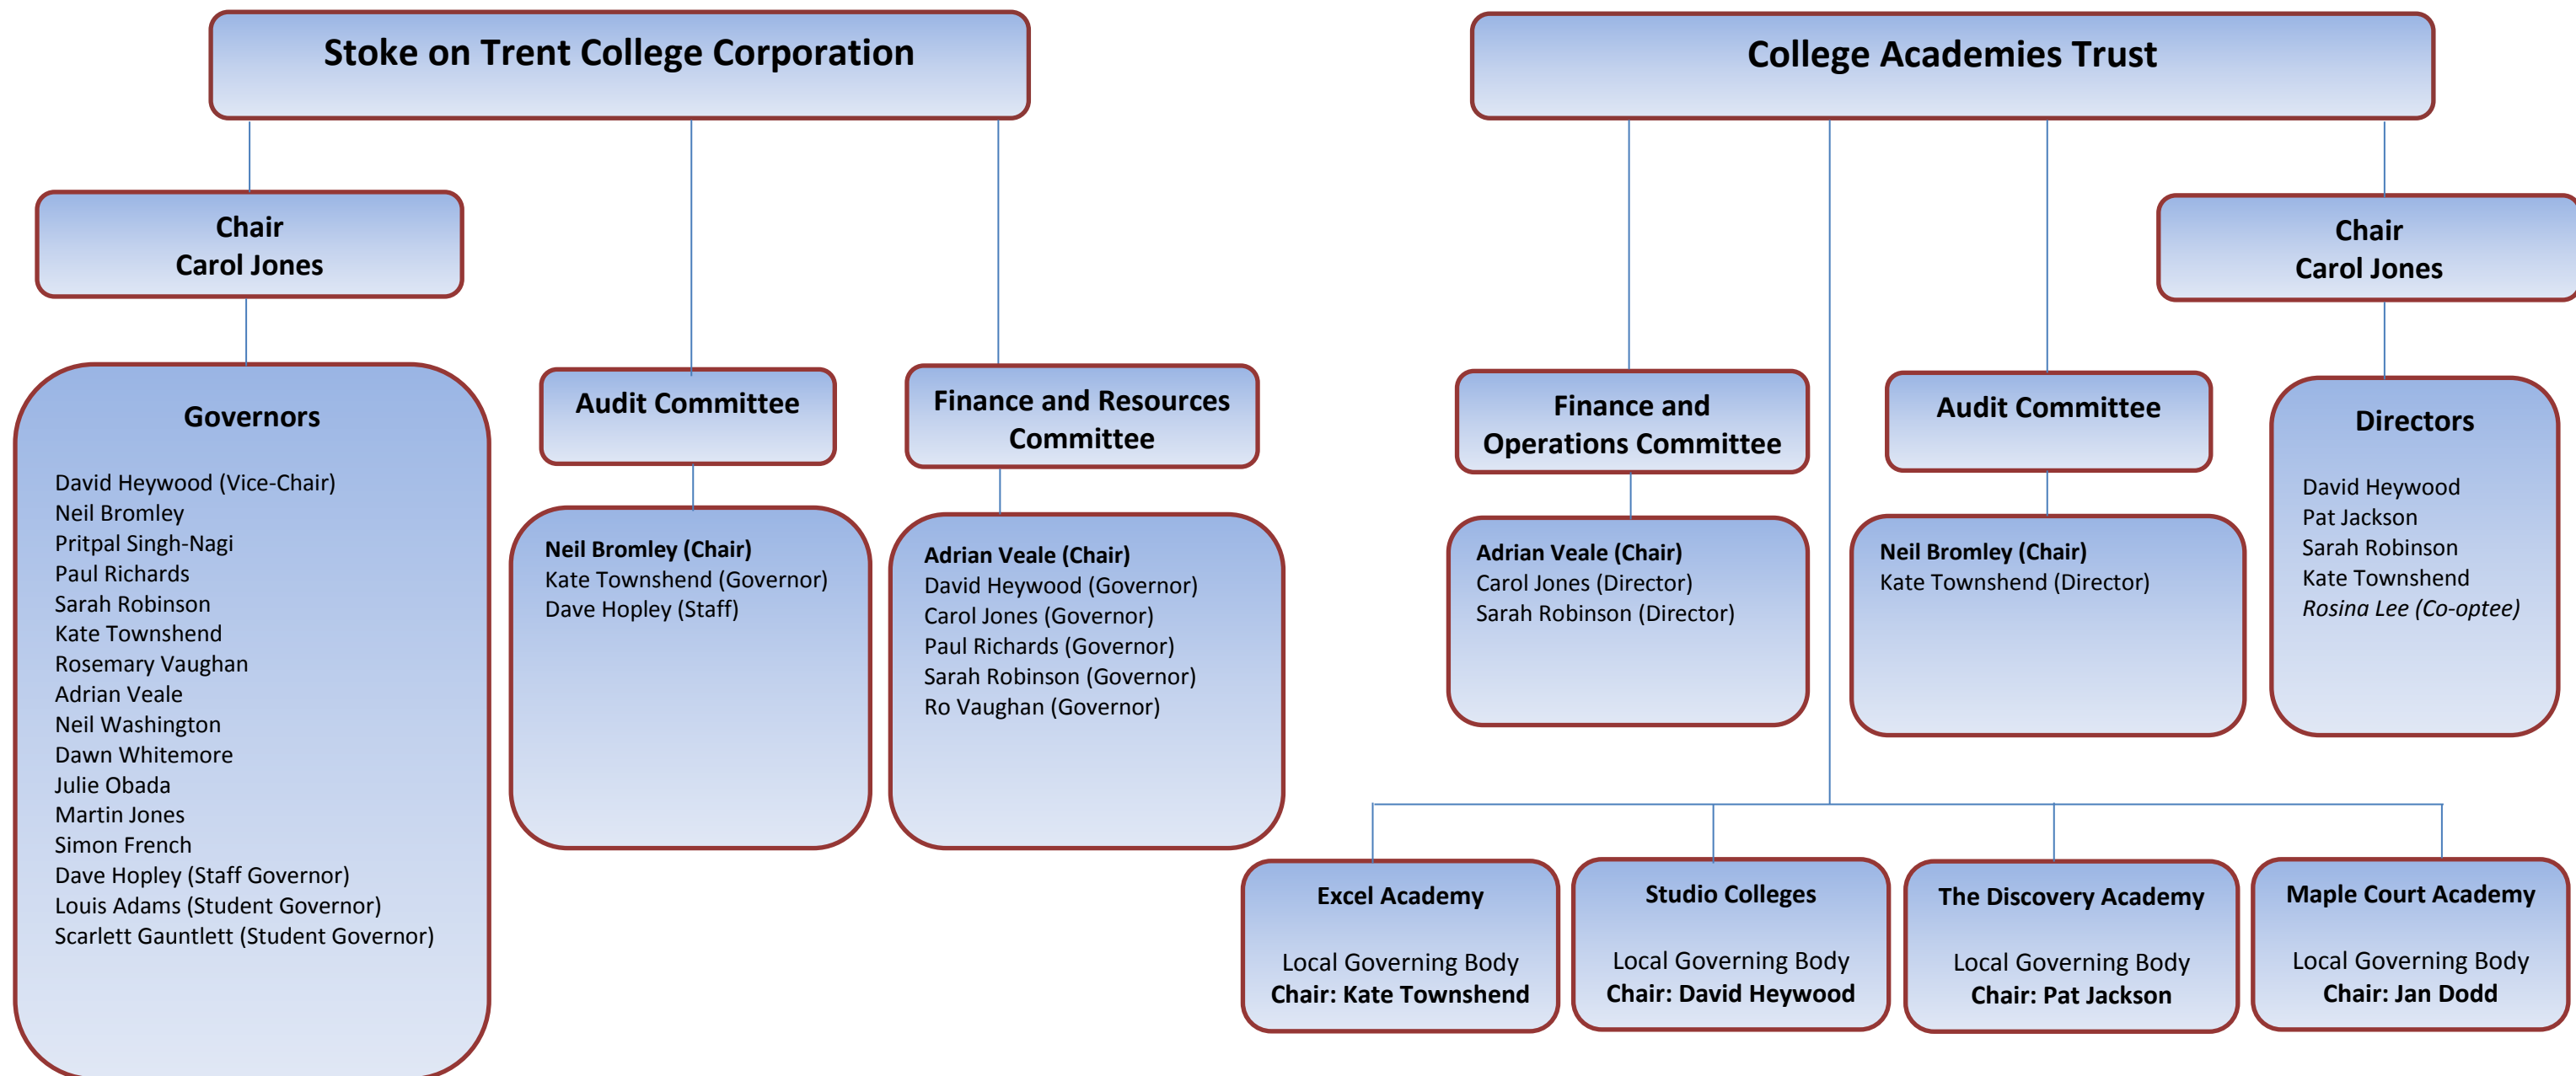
Stoke on Trent College Corporation

Chair
Carol Jones

Governors

David Heywood (Vice-Chair)
Neil Bromley
Pritpal Singh-Nagi
Paul Richards
Sarah Robinson
Kate Townshend
Rosemary Vaughan
Adrian Veale
Neil Washington
Dawn Whitemore
Julie Obada
Martin Jones
Simon French
Dave Hopley (Staff Governor)
Louis Adams (Student Governor)
Scarlett Gauntlett (Student Governor)

Audit Committee

Neil Bromley (Chair)
Kate Townshend (Governor)
Dave Hopley (Staff)

Finance and Resources Committee

Adrian Veale (Chair)
David Heywood (Governor)
Carol Jones (Governor)
Paul Richards (Governor)
Sarah Robinson (Governor)
Ro Vaughan (Governor)

College Academies Trust

Chair
Carol Jones

Finance and Operations Committee

Adrian Veale (Chair)
Carol Jones (Director)
Sarah Robinson (Director)

Audit Committee

Neil Bromley (Chair)
Kate Townshend (Director)

Directors

David Heywood
Pat Jackson
Sarah Robinson
Kate Townshend
*Rosina Lee (Co-optee)*

Excel Academy

Local Governing Body
Chair: Kate Townshend

Studio Colleges

Local Governing Body
Chair: David Heywood

The Discovery Academy

Local Governing Body
Chair: Pat Jackson

Maple Court Academy

Local Governing Body
Chair: Jan Dodd